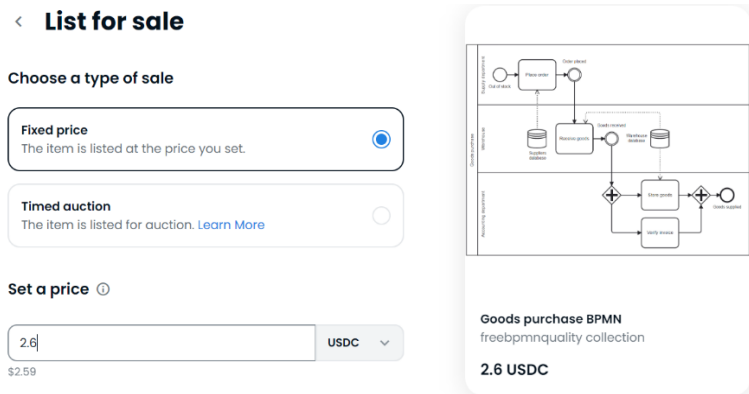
List for sale

Choose a type of sale

Fixed price
The item is listed at the price you set.

Timed auction
The item is listed for auction. Learn More

Set a price

2.6

USDC

$2.59

Supply department
Out of stock
Place order
Order placed
Warehouse
Suppliers database
Receive goods
Goods received
Warehouse database
Accounting department
Store goods
Verify invoice
Goods supplied

Goods purchase BPMN
freebpmnquality collection
2.6 USDC